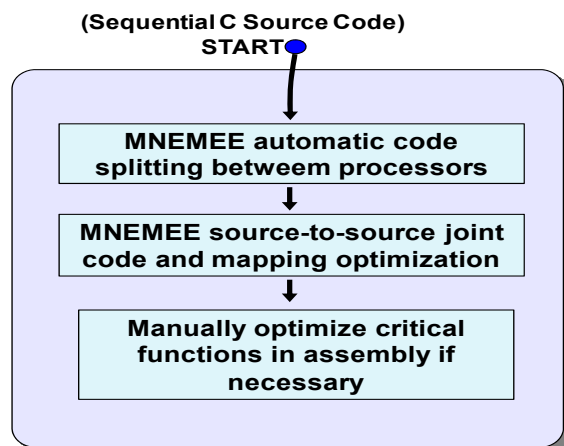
(Sequential C Source Code)
START

MNEMEE automatic code splitting betweem processors

MNEMEE source-to-source joint code and mapping optimization

Manually optimize critical functions in assembly if necessary